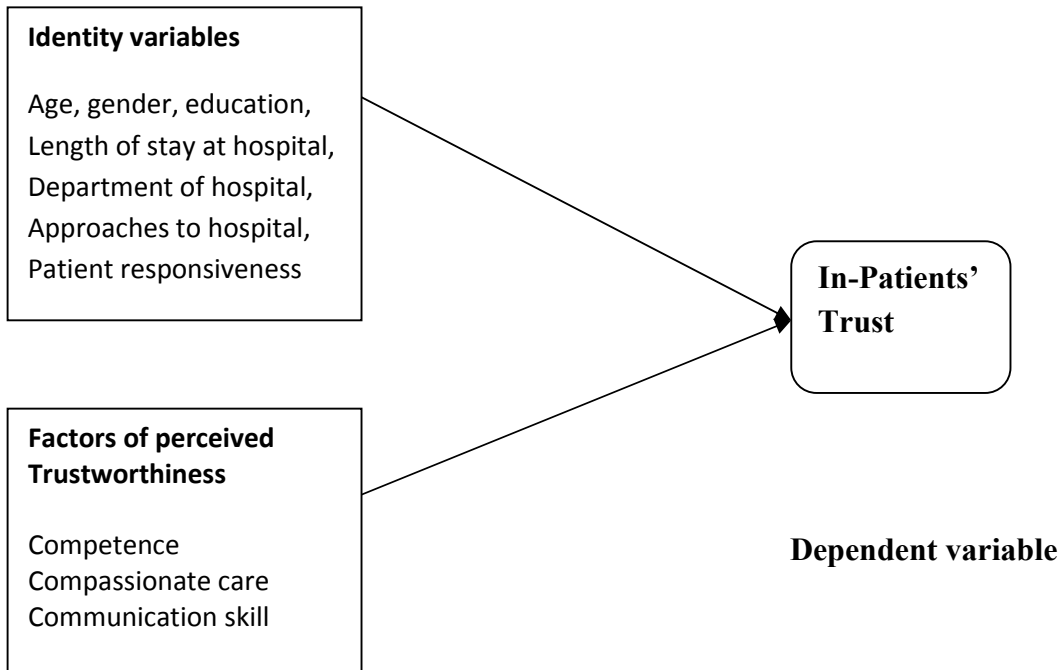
**Identity variables**

Age, gender, education,
Length of stay at hospital,
Department of hospital,
Approaches to hospital,
Patient responsiveness

**In-Patients' Trust**

**Factors of perceived Trustworthiness**

Competence
Compassionate care
Communication skill

**Dependent variable**